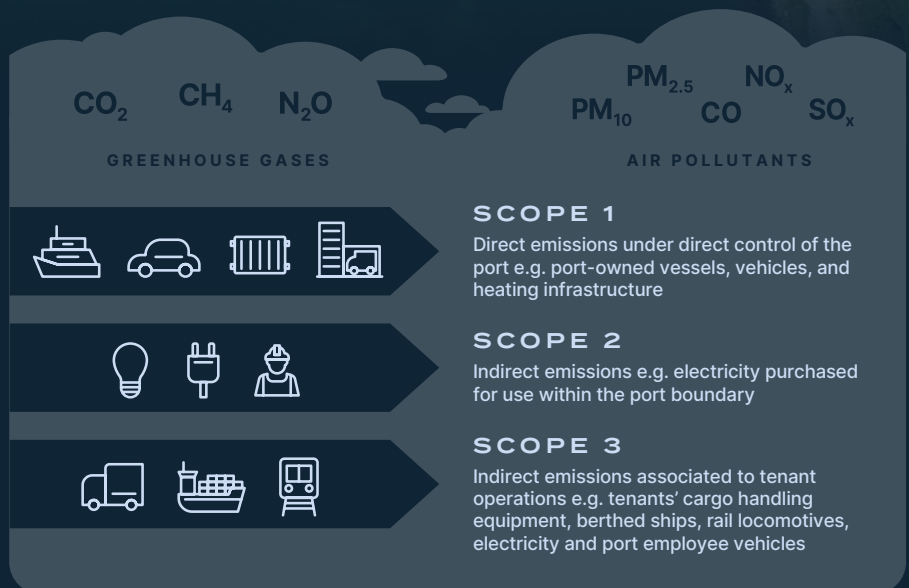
$CO_2$ $CH_4$ $N_2O$

GREENHOUSE GASES

$PM_{2.5}$ $NO_x$ $PM_{10}$ $CO$ $SO_x$

AIR POLLUTANTS

SCOPE 1

Direct emissions under direct control of the port e.g. port-owned vessels, vehicles, and heating infrastructure

SCOPE 2

Indirect emissions e.g. electricity purchased for use within the port boundary

SCOPE 3

Indirect emissions associated to tenant operations e.g. tenants' cargo handling equipment, berthed ships, rail locomotives, electricity and port employee vehicles